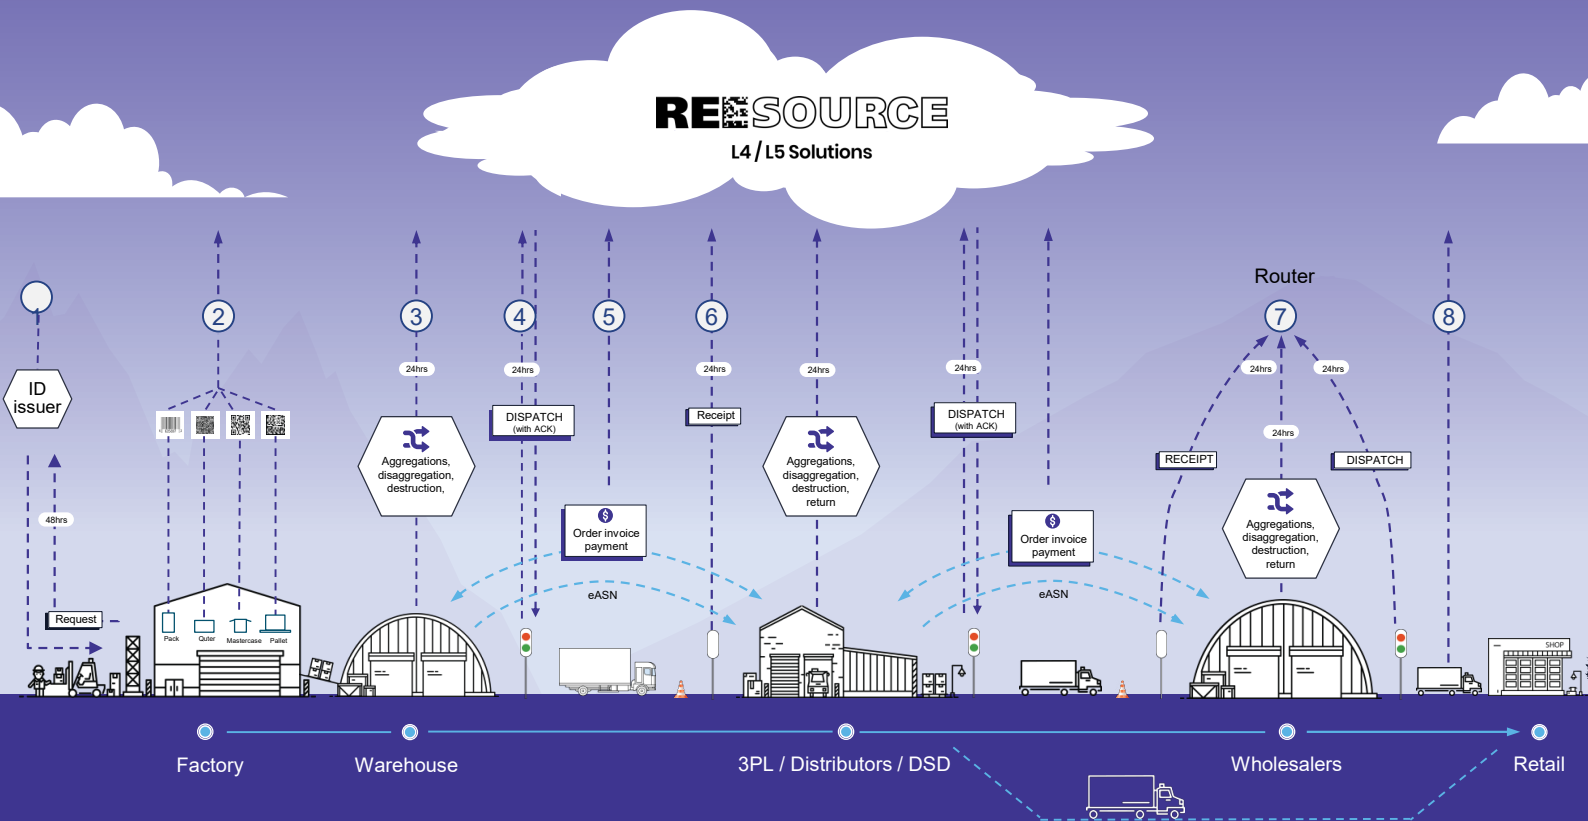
RESOURCE
L4 / L5 Solutions

ID issuer

48hrs

Request

2

Pack Outer Mastercase Pallet

3

24hrs

Aggregations, disaggregation, destruction,

4

24hrs

DISPATCH (with ACK)

5

Order invoice payment

eASN

6

24hrs

Receipt

24hrs

Aggregations, disaggregation, destruction, return

24hrs

DISPATCH (with ACK)

Order invoice payment

eASN

Router

7

24hrs

24hrs

24hrs

RECEIPT

DISPATCH

Aggregations, disaggregation, destruction, return

8

SHOP

Factory

Warehouse

3PL / Distributors / DSD

Wholesalers

Retail